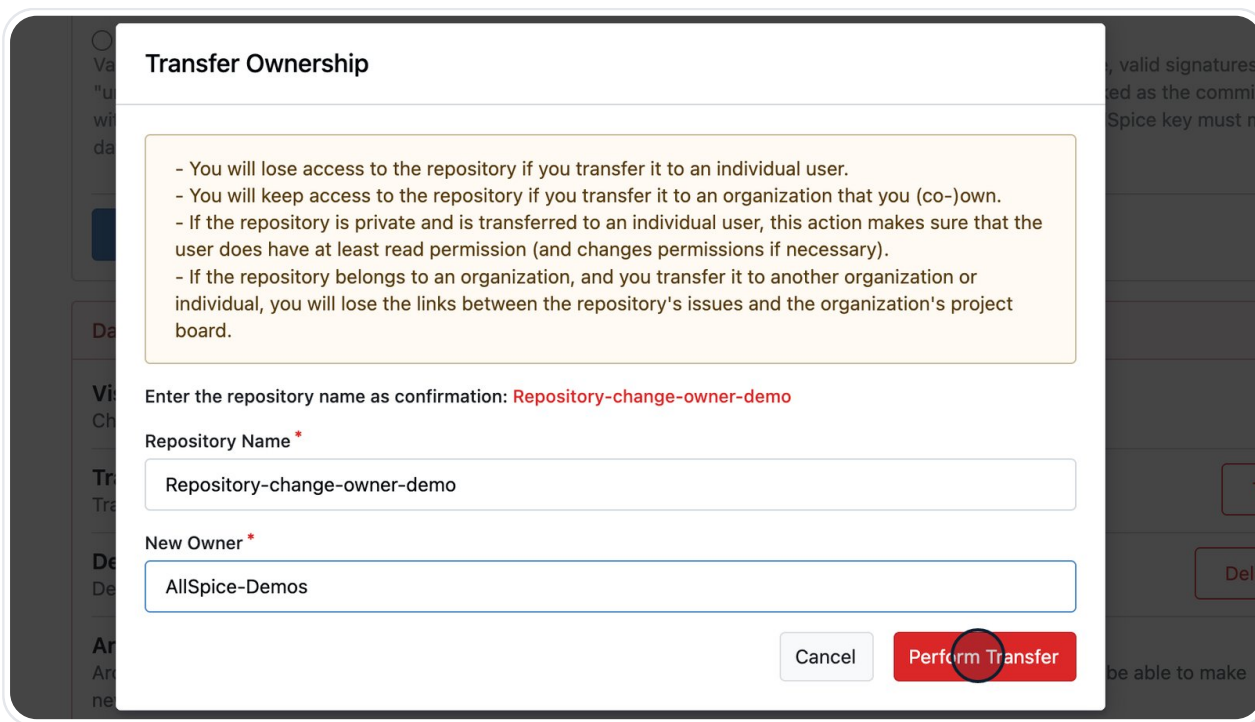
Transfer Ownership

- You will lose access to the repository if you transfer it to an individual user.
- You will keep access to the repository if you transfer it to an organization that you (co-)own.
- If the repository is private and is transferred to an individual user, this action makes sure that the user does have at least read permission (and changes permissions if necessary).
- If the repository belongs to an organization, and you transfer it to another organization or individual, you will lose the links between the repository's issues and the organization's project board.

Enter the repository name as confirmation: Repository-change-owner-demo

Repository Name *

Repository-change-owner-demo

New Owner *

AllSpice-Demos

Cancel

Perform Transfer